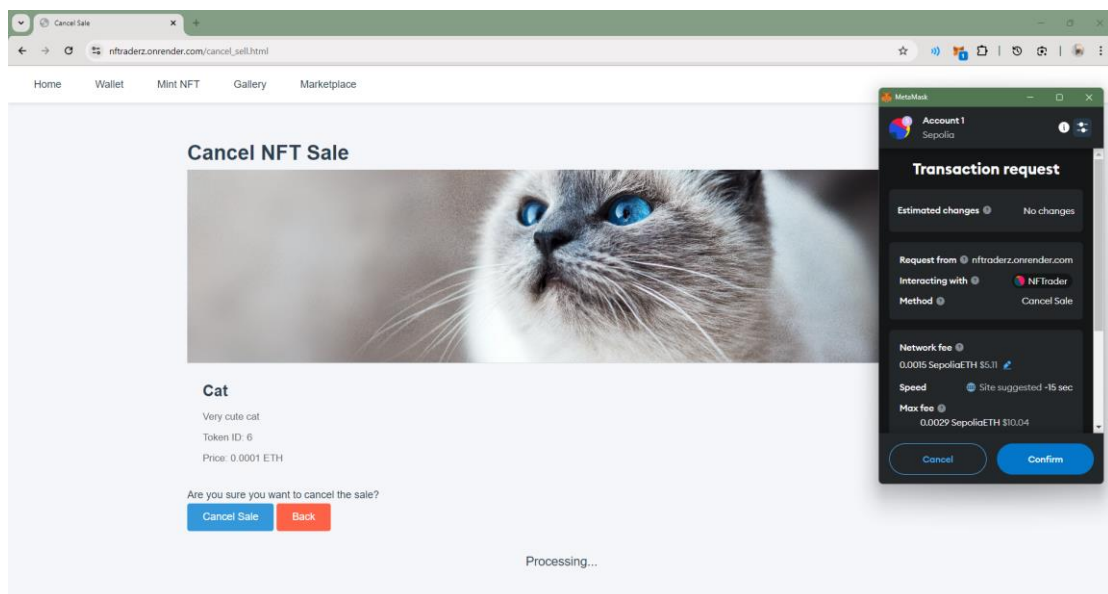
Cancel Sale

nftraderz.onrender.com/cancel_sell.html

Home Wallet Mint NFT Gallery Marketplace

Cancel NFT Sale

Cat

Very cute cat

Token ID: 6

Price: 0.0001 ETH

Are you sure you want to cancel the sale?

Cancel Sale Back

Processing...

MetaMask

Account 1
Sepolia

Transaction request

Estimated changes No changes

Request from nftraderz.onrender.com
Interacting with NFTrader
Method Cancel Sale

Network fee
0.0015 SepoliaETH $5.11
Speed Site suggested ~15 sec
Max fee
0.0029 SepoliaETH $10.04

Cancel Confirm